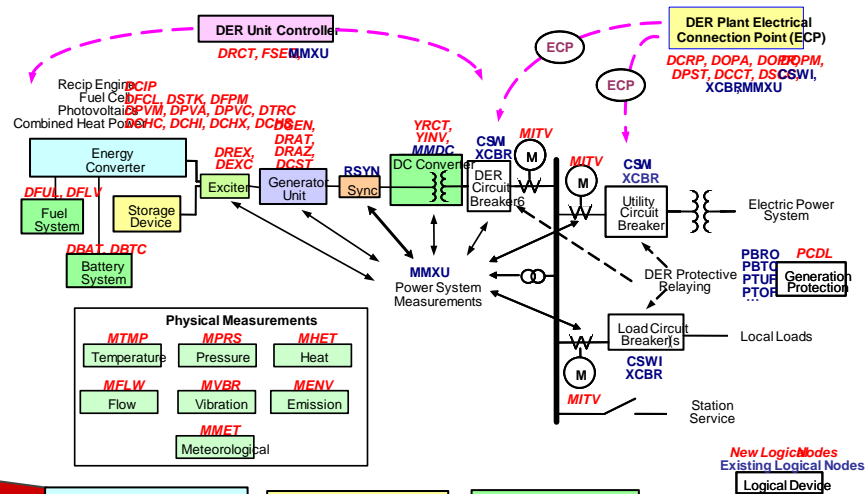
DER Unit Controller
DRCT, FSEQ, MMXU

DER Plant Electrical Connection Point (ECP)
ECP
ECP
DCRP, DOPA, DOPR, DOPM, DPST, DCCT, DSCC, CSWI, XCBR, MMXU

Recip Engine
Fuel Cell
Photovoltaics
Combined Heat Power
DCIP
DFCL, DSTK, DFPM
DPVM, DPVA, DPVC, DTRC
DCHC, DCHI, DCHX, DCHB

Energy Converter
DFUL, DFLV
Fuel System
Storage Device
DBAT, DBTC
Battery System

DREX, DEXC
Exciter
DGEN, DRAT, DRAZ, DCST
Generator Unit
RSYN
Sync
YRCT, YINV, MMDC
DC Converter
CSWI XCBR
DER Circuit Breaker6
MITV
M
MITV
M
CSWI XCBR
Utility Circuit Breaker
Electric Power System

MMXU
Power System Measurements

DER Protective Relaying
PBRO PBTC PTUF PTOF ...
PCDL
Generation Protection

Load Circuit Breakers
Local Loads
CSWI XCBR
M
MITV
Station Service

Physical Measurements
MTMP
Temperature
MPRS
Pressure
MHET
Heat
MFLW
Flow
MVBR
Vibration
MENV
Emission
MMET
Meteorological

New Logical Nodes
Existing Logical Nodes
Logical Device